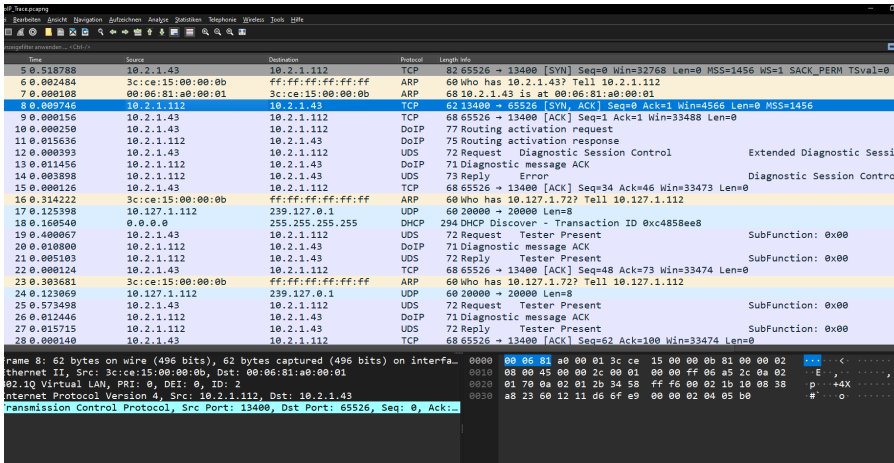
oIP_Trace.pcapng
Bearbeiten Ansicht Navigation Aufzeichnen Analyse Statistiken Telephonie Wireless Tools Hilfe
Anzeigefilter anwenden ... <Ctrl-/>

| No. | Time | Source | Destination | Protocol | Length | Info |
|---|---|---|---|---|---|---|
| 5 | 0.518788 | 10.2.1.43 | 10.2.1.112 | TCP | 82 | 65526 → 13400 [SYN] Seq=0 Win=32768 Len=0 MSS=1456 WS=1 SACK_PERM TSval=0 |
| 6 | 0.002484 | 3c:ce:15:00:00:0b | ff:ff:ff:ff:ff:ff | ARP | 60 | Who has 10.2.1.43? Tell 10.2.1.112 |
| 7 | 0.000108 | 00:06:81:a0:00:01 | 3c:ce:15:00:00:0b | ARP | 68 | 10.2.1.43 is at 00:06:81:a0:00:01 |
| 8 | 0.009746 | 10.2.1.112 | 10.2.1.43 | TCP | 62 | 13400 → 65526 [SYN, ACK] Seq=0 Ack=1 Win=4566 Len=0 MSS=1456 |
| 9 | 0.000156 | 10.2.1.43 | 10.2.1.112 | TCP | 68 | 65526 → 13400 [ACK] Seq=1 Ack=1 Win=33488 Len=0 |
| 10 | 0.000250 | 10.2.1.43 | 10.2.1.112 | DoIP | 77 | Routing activation request |
| 11 | 0.015636 | 10.2.1.112 | 10.2.1.43 | DoIP | 75 | Routing activation response |
| 12 | 0.000393 | 10.2.1.43 | 10.2.1.112 | UDS | 72 | Request Diagnostic Session Control Extended Diagnostic Sessi |
| 13 | 0.011456 | 10.2.1.112 | 10.2.1.43 | DoIP | 71 | Diagnostic message ACK |
| 14 | 0.003898 | 10.2.1.112 | 10.2.1.43 | UDS | 73 | Reply Error Diagnostic Session Contr |
| 15 | 0.000126 | 10.2.1.43 | 10.2.1.112 | TCP | 68 | 65526 → 13400 [ACK] Seq=34 Ack=46 Win=33473 Len=0 |
| 16 | 0.314222 | 3c:ce:15:00:00:0b | ff:ff:ff:ff:ff:ff | ARP | 60 | Who has 10.127.1.72? Tell 10.127.1.112 |
| 17 | 0.125398 | 10.127.1.112 | 239.127.0.1 | UDP | 60 | 20000 → 20000 Len=8 |
| 18 | 0.160540 | 0.0.0.0 | 255.255.255.255 | DHCP | 294 | DHCP Discover - Transaction ID 0xc4858ee8 |
| 19 | 0.400067 | 10.2.1.43 | 10.2.1.112 | UDS | 72 | Request Tester Present SubFunction: 0x00 |
| 20 | 0.010800 | 10.2.1.112 | 10.2.1.43 | DoIP | 71 | Diagnostic message ACK |
| 21 | 0.005103 | 10.2.1.112 | 10.2.1.43 | UDS | 72 | Reply Tester Present SubFunction: 0x00 |
| 22 | 0.000124 | 10.2.1.43 | 10.2.1.112 | TCP | 68 | 65526 → 13400 [ACK] Seq=48 Ack=73 Win=33474 Len=0 |
| 23 | 0.303681 | 3c:ce:15:00:00:0b | ff:ff:ff:ff:ff:ff | ARP | 60 | Who has 10.127.1.72? Tell 10.127.1.112 |
| 24 | 0.123069 | 10.127.1.112 | 239.127.0.1 | UDP | 60 | 20000 → 20000 Len=8 |
| 25 | 0.573498 | 10.2.1.43 | 10.2.1.112 | UDS | 72 | Request Tester Present SubFunction: 0x00 |
| 26 | 0.012446 | 10.2.1.112 | 10.2.1.43 | DoIP | 71 | Diagnostic message ACK |
| 27 | 0.015715 | 10.2.1.112 | 10.2.1.43 | UDS | 72 | Reply Tester Present SubFunction: 0x00 |
| 28 | 0.000140 | 10.2.1.43 | 10.2.1.112 | TCP | 68 | 65526 → 13400 [ACK] Seq=62 Ack=100 Win=33474 Len=0 |

Frame 8: 62 bytes on wire (496 bits), 62 bytes captured (496 bits) on interfa…
Ethernet II, Src: 3c:ce:15:00:00:0b, Dst: 00:06:81:a0:00:01
802.1Q Virtual LAN, PRI: 0, DEI: 0, ID: 2
Internet Protocol Version 4, Src: 10.2.1.112, Dst: 10.2.1.43
Transmission Control Protocol, Src Port: 13400, Dst Port: 65526, Seq: 0, Ack:…

0000 00 06 81 a0 00 01 3c ce 15 00 00 0b 81 00 00 02 ······<·
0010 08 00 45 00 00 2c 00 01 00 00 ff 06 a5 2c 0a 02 ··E··,··
0020 01 70 0a 02 01 2b 34 58 ff f6 00 02 1b 10 08 38 ·p···+4X
0030 a8 23 60 12 11 d6 6f e9 00 00 02 04 05 b0 ·#`···o·